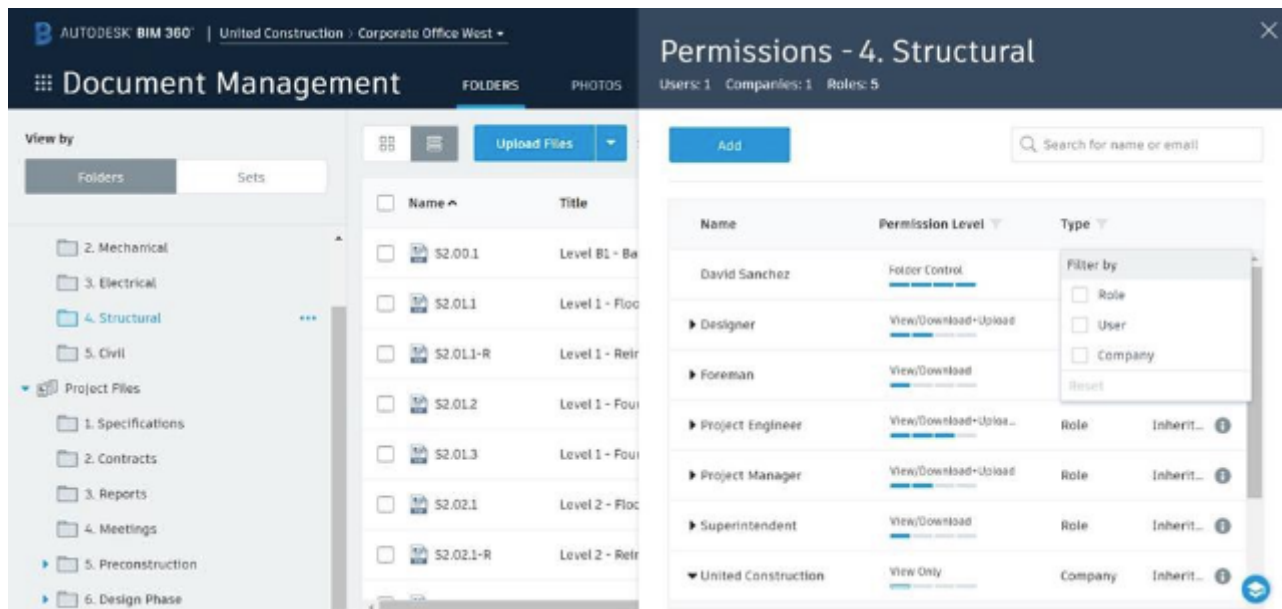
AUTODESK BIM 360 | United Construction > Corporate Office West ▾

Document Management

FOLDERS PHOTOS

View by

Folders Sets

2. Mechanical
3. Electrical
4. Structural ...
5. Civil
Project Files
1. Specifications
2. Contracts
3. Reports
4. Meetings
5. Preconstruction
6. Design Phase

Upload Files

Name ^ Title

S2.00.1 Level B1 - Ba
S2.01.1 Level 1 - Floo
S2.01.1-R Level 1 - Rein
S2.01.2 Level 1 - Fou
S2.01.3 Level 1 - Fou
S2.02.1 Level 2 - Floo
S2.02.1-R Level 2 - Rein

Permissions - 4. Structural

Users: 1 Companies: 1 Roles: 5

Add

Search for name or email

| Name | Permission Level | Type | |
|---|---|---|---|
| David Sanchez | Folder Control | | |
| ▸ Designer | View/Download+Upload | | |
| ▸ Foreman | View/Download | | |
| ▸ Project Engineer | View/Download+Uploa... | Role | Inherit... |
| ▸ Project Manager | View/Download+Upload | Role | Inherit... |
| ▸ Superintendent | View/Download | Role | Inherit... |
| ▾ United Construction | View Only | Company | Inherit... |

Filter by
Role
User
Company
Reset